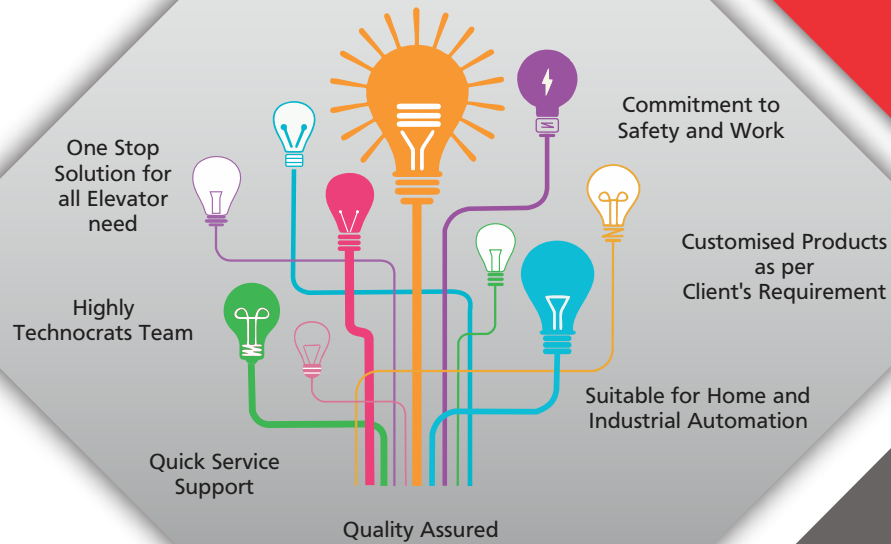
One Stop Solution for all Elevator need

Commitment to Safety and Work

Customised Products as per Client's Requirement

Highly Technocrats Team

Suitable for Home and Industrial Automation

Quick Service Support

Quality Assured